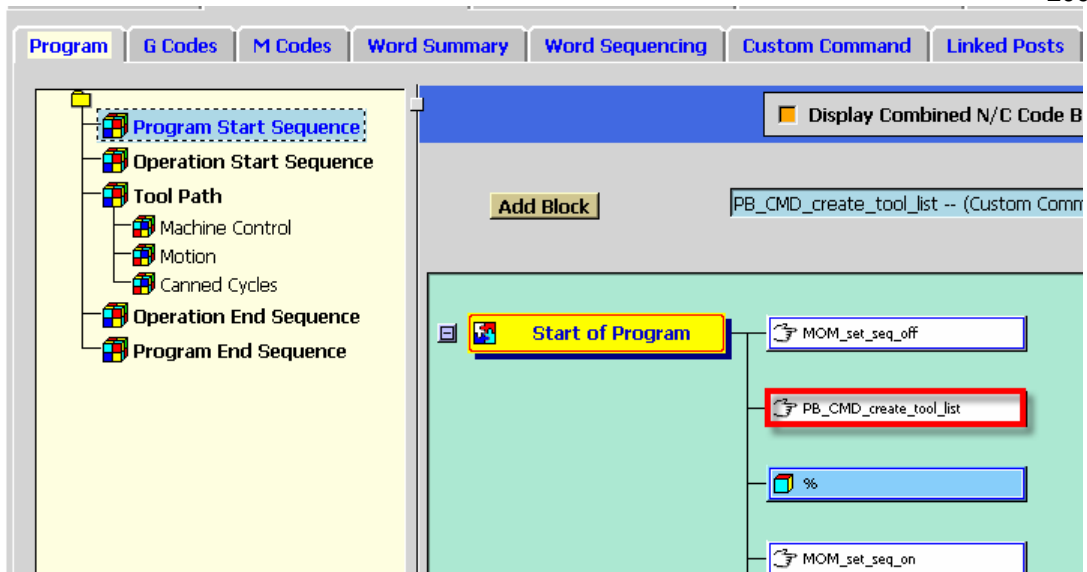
Program | G Codes | M Codes | Word Summary | Word Sequencing | Custom Command | Linked Posts

Program Start Sequence
Operation Start Sequence
Tool Path
Machine Control
Motion
Canned Cycles
Operation End Sequence
Program End Sequence

Display Combined N/C Code B

Add Block

PB_CMD_create_tool_list -- (Custom Comm

Start of Program

MOM_set_seq_off

PB_CMD_create_tool_list

%

MOM_set_seq_on